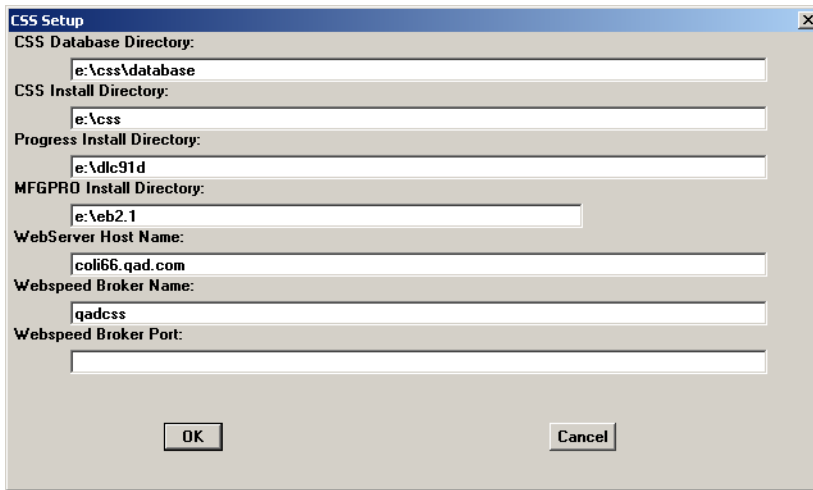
CSS Setup

CSS Database Directory:

e:\css\database

CSS Install Directory:

e:\css

Progress Install Directory:

e:\dlc91d

MFGPRO Install Directory:

e:\eb2.1

WebServer Host Name:

coli66.qad.com

Webspeed Broker Name:

qadcss

Webspeed Broker Port:

OK

Cancel